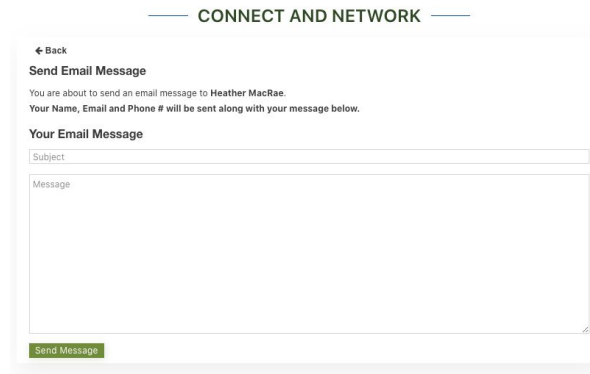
CONNECT AND NETWORK

← Back

Send Email Message

You are about to send an email message to **Heather MacRae**.

**Your Name, Email and Phone # will be sent along with your message below.**

Your Email Message

Subject

Message

Send Message